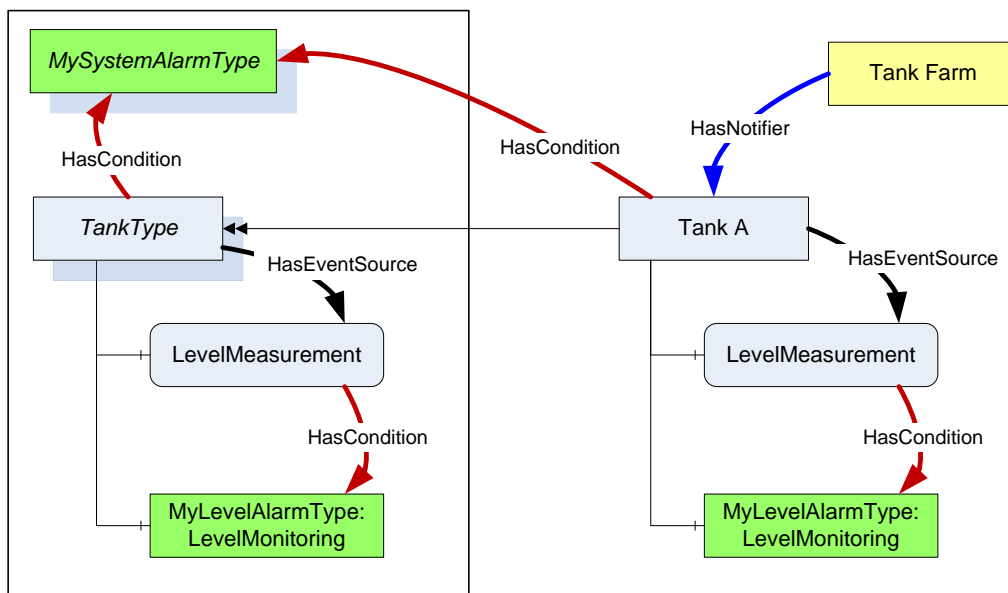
MySystemAlarmType

HasCondition

TankType

HasEventSource

LevelMeasurement

HasCondition

MyLevelAlarmType: LevelMonitoring

HasCondition

Tank Farm

HasNotifier

Tank A

HasEventSource

LevelMeasurement

HasCondition

MyLevelAlarmType: LevelMonitoring